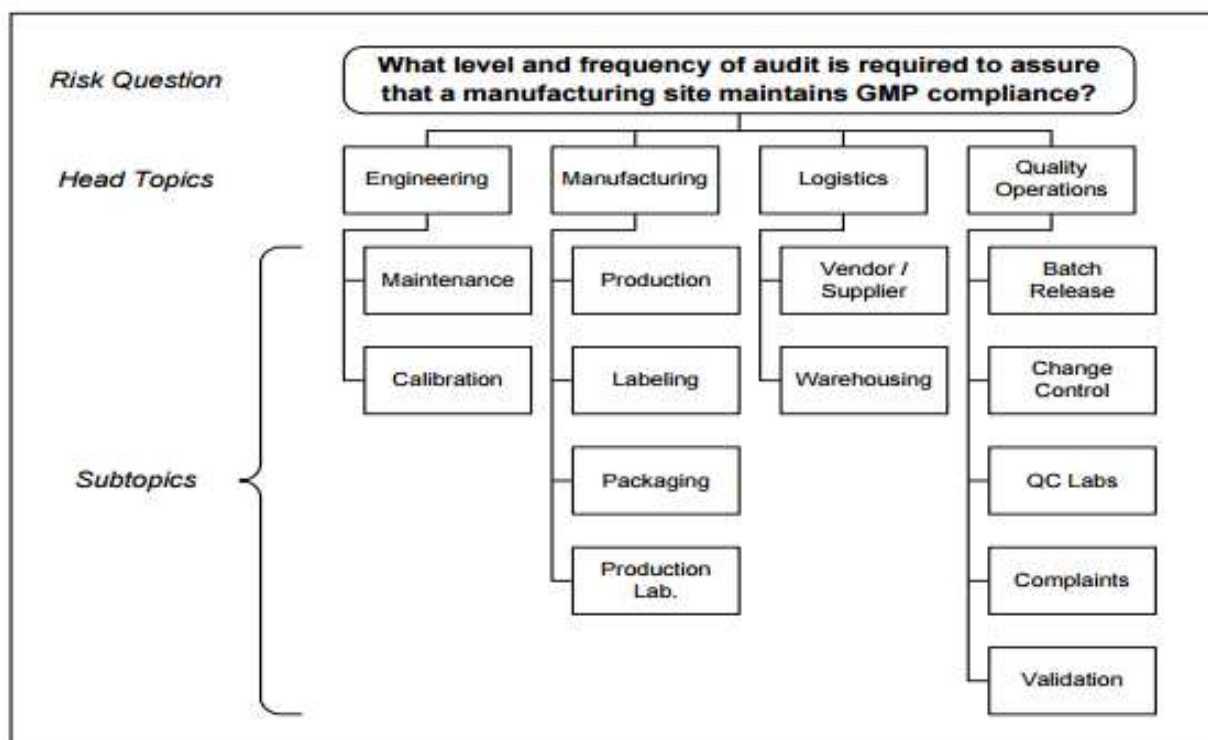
Risk Question

What level and frequency of audit is required to assure that a manufacturing site maintains GMP compliance?

Head Topics

Engineering

Manufacturing

Logistics

Quality Operations

Subtopics

Maintenance

Calibration

Production

Labeling

Packaging

Production Lab.

Vendor / Supplier

Warehousing

Batch Release

Change Control

QC Labs

Complaints

Validation